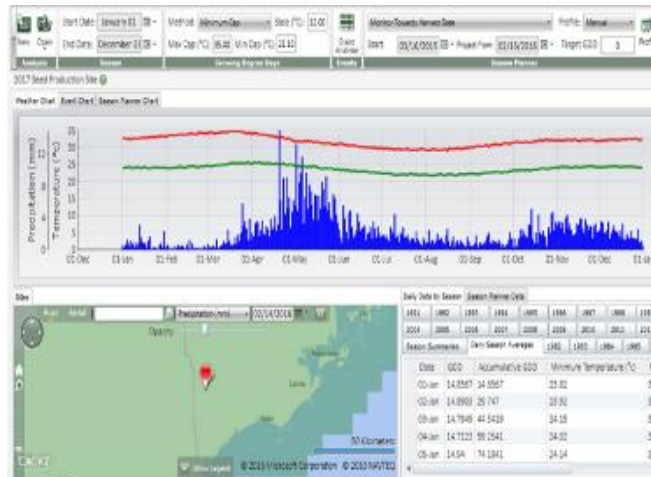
Save Open Start Date: January 01 End Date: December 31 Method: Minimum Cap Base (°C): 10.00 Max Cap (°C): 30.00 Min Cap (°C): 10.00 Quick Analysis Monitor Towards Harvest Date Profile: Manual Start: 05/14/2016 Project From: 02/16/2016 Target GDD: 0

Analysis Season Growing Degree Days Events Season Planner

2017 Seed Production Site

Weather Chart Event Chart Season Planner Chart

Precipitation (mm)
Temperature (°C)

35 30 25 20 15 10 5 0

01-Dec 01-Jan 01-Feb 01-Mar 01-Apr 01-May 01-Jun 01-Jul 01-Aug 01-Sep 01-Oct 01-Nov 01-Dec 01-Jan

Sites

Road Aerial Precipitation (mm) 02/14/2016

Opacity

50 Kilometers

Show Legend © 2010 Microsoft Corporation © 2010 NAVTEQ

Daily Data by Season Season Planner Data

| 1981 | 1982 | 1983 | 1984 | 1985 | 1986 | 1987 | 1988 | 1989 |
|---|---|---|---|---|---|---|---|---|
| 2004 | 2005 | 2006 | 2007 | 2008 | 2009 | 2010 | 2011 | 2012 |

Season Summaries Daily Season Averages 1980 1983 1984 1985

| Date | GDD | Accumulative GDD | Minimum Temperature (°C) |
|---|---|---|---|
| 01-Jan | 14.6567 | 14.6567 | 23.82 |
| 02-Jan | 14.0903 | 28.747 | 23.92 |
| 03-Jan | 14.7949 | 43.5419 | 24.15 |
| 04-Jan | 14.7122 | 58.2541 | 24.02 |
| 05-Jan | 14.94 | 74.1941 | 24.14 |